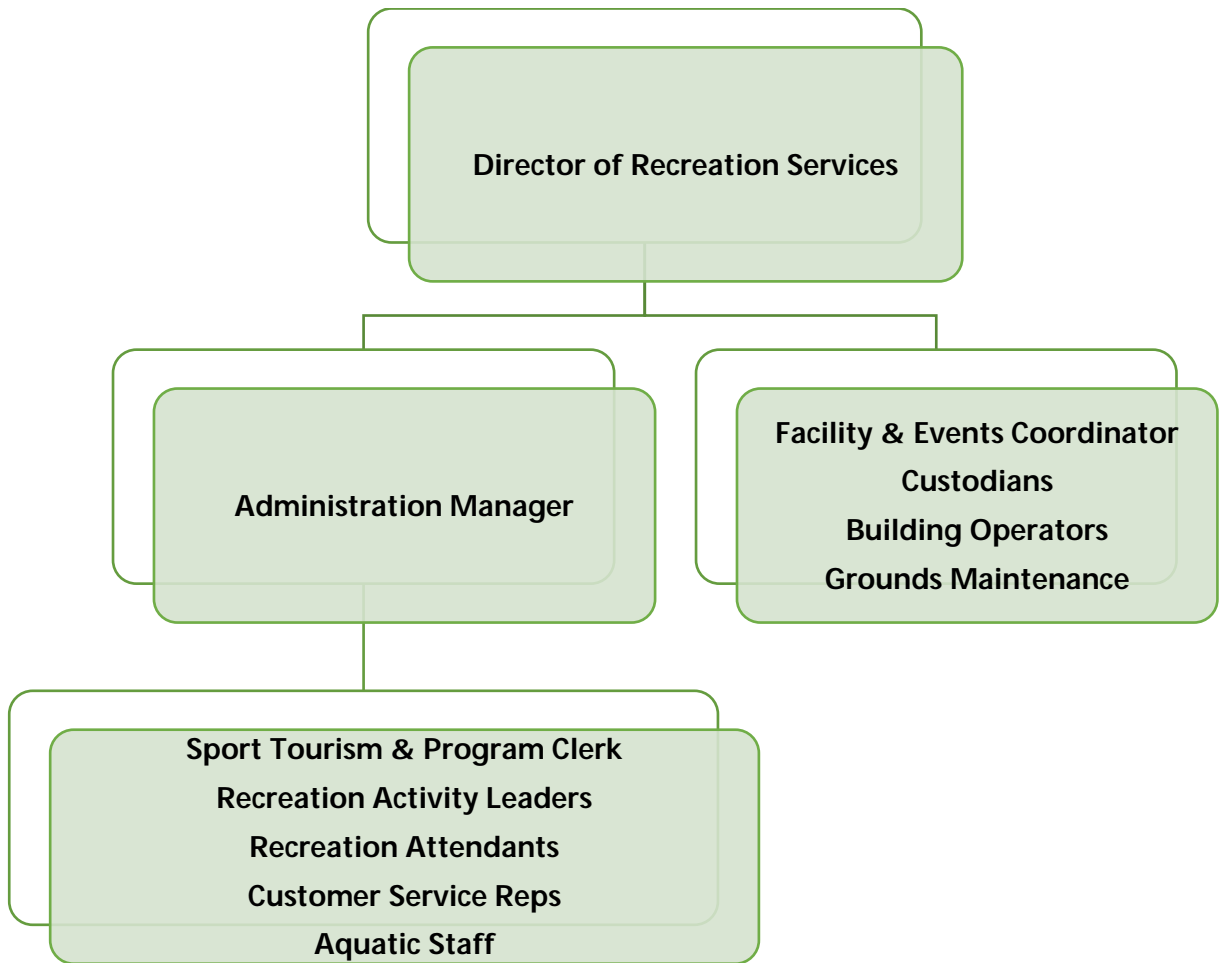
Director of Recreation Services

Administration Manager

Facility & Events Coordinator
Custodians
Building Operators
Grounds Maintenance

Sport Tourism & Program Clerk
Recreation Activity Leaders
Recreation Attendants
Customer Service Reps
Aquatic Staff